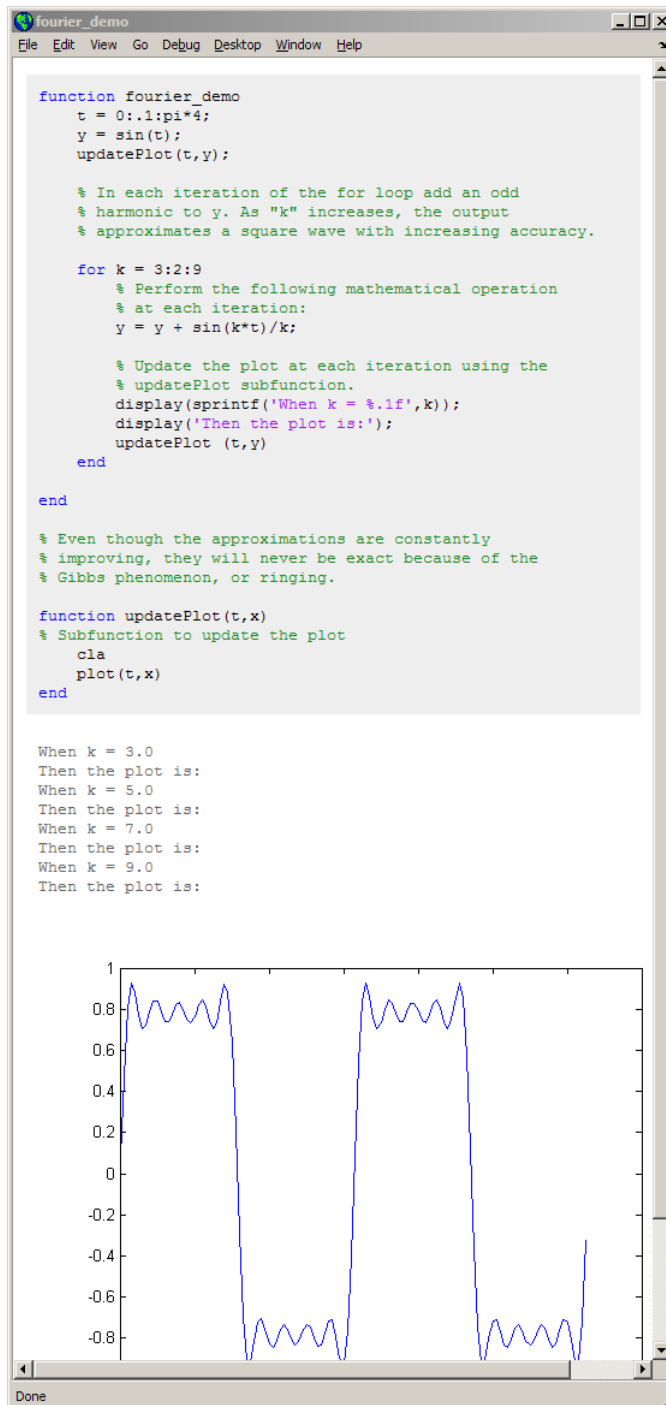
fourier_demo

File Edit View Go Debug Desktop Window Help

function fourier_demo
    t = 0:.1:pi*4;
    y = sin(t);
    updatePlot(t,y);

    % In each iteration of the for loop add an odd
    % harmonic to y. As "k" increases, the output
    % approximates a square wave with increasing accuracy.

    for k = 3:2:9
        % Perform the following mathematical operation
        % at each iteration:
        y = y + sin(k*t)/k;

        % Update the plot at each iteration using the
        % updatePlot subfunction.
        display(sprintf('When k = %.1f',k));
        display('Then the plot is:');
        updatePlot (t,y)
    end

end

% Even though the approximations are constantly
% improving, they will never be exact because of the
% Gibbs phenomenon, or ringing.

function updatePlot(t,x)
% Subfunction to update the plot
    cla
    plot(t,x)
end

When k = 3.0
Then the plot is:
When k = 5.0
Then the plot is:
When k = 7.0
Then the plot is:
When k = 9.0
Then the plot is:

1
0.8
0.6
0.4
0.2
0
-0.2
-0.4
-0.6
-0.8

Done